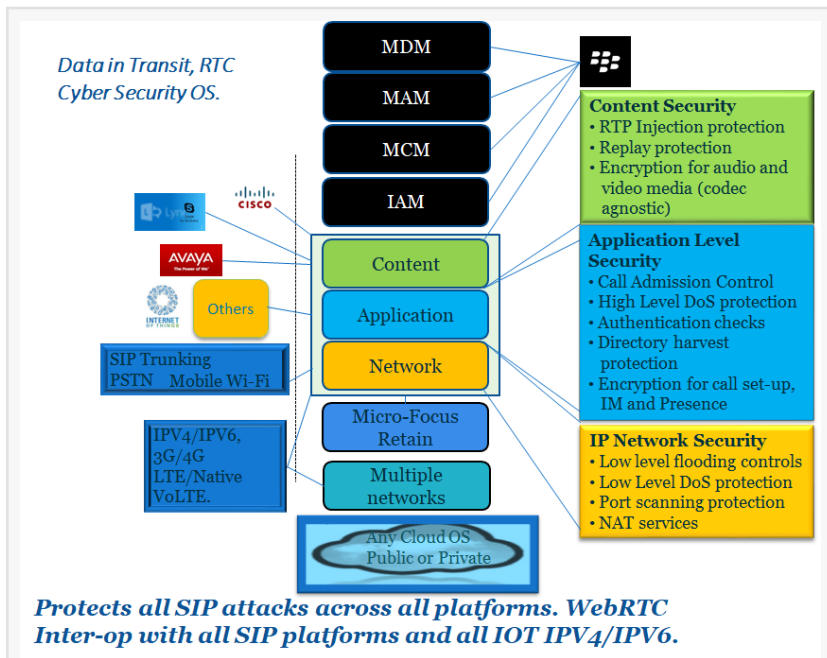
Data in Transit, RTC Cyber Security OS.

MDM

MAM

MCM

IAM

Content

Application

Network

Micro-Focus Retain

Multiple networks

Any Cloud OS Public or Private

Lync

CISCO

AVAYA

INTERNET OF THINGS

Others

SIP Trunking PSTN Mobile Wi-Fi

IPV4/IPV6, 3G/4G LTE/Native VoLTE.

Content Security
• RTP Injection protection
• Replay protection
• Encryption for audio and video media (codec agnostic)

Application Level Security
• Call Admission Control
• High Level DoS protection
• Authentication checks
• Directory harvest protection
• Encryption for call set-up, IM and Presence

IP Network Security
• Low level flooding controls
• Low Level DoS protection
• Port scanning protection
• NAT services

Protects all SIP attacks across all platforms. WebRTC Inter-op with all SIP platforms and all IOT IPV4/IPV6.